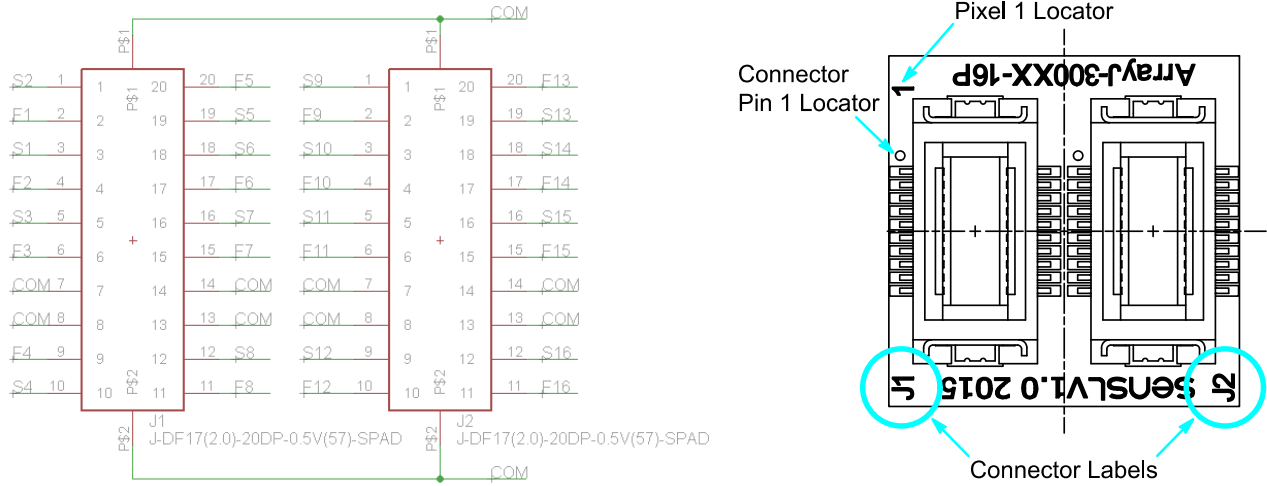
COM

P$1 P$1

| S2 | 1 | 1 | 20 | 20 | F5 |
|---|---|---|---|---|---|
| F1 | 2 | 2 | 19 | 19 | S5 |
| S1 | 3 | 3 | 18 | 18 | S6 |
| F2 | 4 | 4 | 17 | 17 | F6 |
| S3 | 5 | 5 | 16 | 16 | S7 |
| F3 | 6 | 6 | 15 | 15 | F7 |
| COM | 7 | 7 | 14 | 14 | COM |
| COM | 8 | 8 | 13 | 13 | COM |
| F4 | 9 | 9 | 12 | 12 | S8 |
| S4 | 10 | 10 | 11 | 11 | F8 |

P$1 P$2

J1
J-DF17(2.0)-20DP-0.5V(57)-SPAD
P$2

| S9 | 1 | 1 | 20 | 20 | F13 |
|---|---|---|---|---|---|
| F9 | 2 | 2 | 19 | 19 | S13 |
| S10 | 3 | 3 | 18 | 18 | S14 |
| F10 | 4 | 4 | 17 | 17 | F14 |
| S11 | 5 | 5 | 16 | 16 | S15 |
| F11 | 6 | 6 | 15 | 15 | F15 |
| COM | 7 | 7 | 14 | 14 | COM |
| COM | 8 | 8 | 13 | 13 | COM |
| S12 | 9 | 9 | 12 | 12 | S16 |
| F12 | 10 | 10 | 11 | 11 | F16 |

P$1 P$2

J2
J-DF17(2.0)-20DP-0.5V(57)-SPAD
P$2

COM

Pixel 1 Locator

Connector Pin 1 Locator

1

ArrayJ-300XX-16P

J1 SensLV1.0 2015 J2

Connector Labels